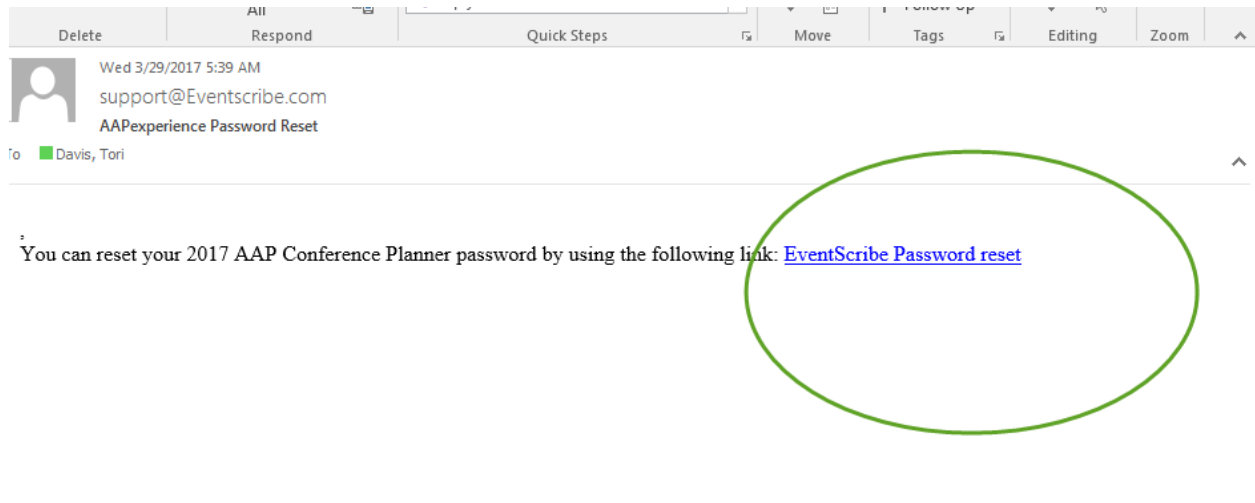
All

Follow Up

Delete Respond Quick Steps Move Tags Editing Zoom

Wed 3/29/2017 5:39 AM
support@Eventscribe.com
AAPexperience Password Reset
To Davis, Tori

,
You can reset your 2017 AAP Conference Planner password by using the following link: EventScribe Password reset